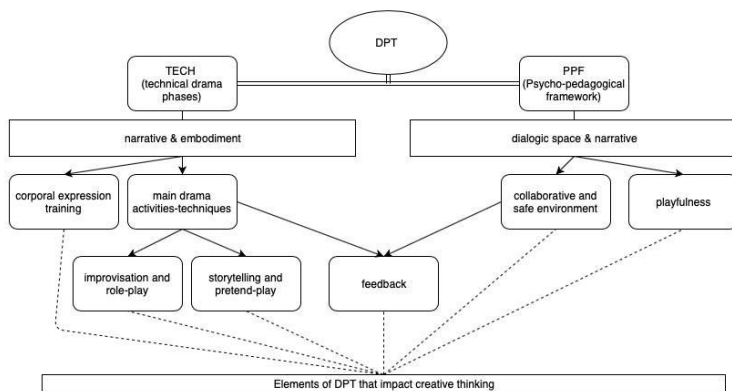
DPT

TECH (technical drama phases)

PPF (Psycho-pedagogical framework)

narrative & embodiment

dialogic space & narrative

corporal expression training

main drama activities-techniques

collaborative and safe environment

playfulness

improvisation and role-play

storytelling and pretend-play

feedback

Elements of DPT that impact creative thinking